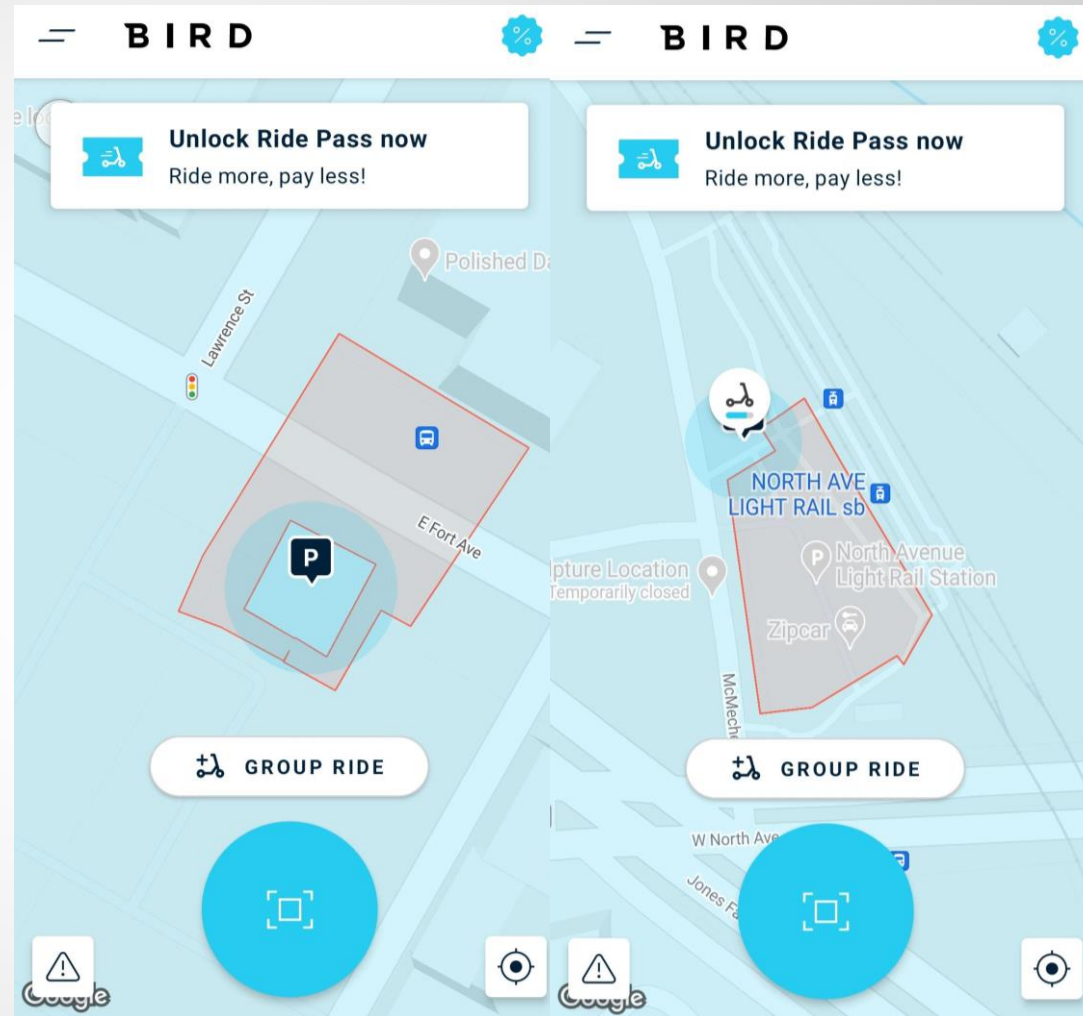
BIRD

Unlock Ride Pass now
Ride more, pay less!

Polished Da

Lawrence St

P

E Fort Ave

GROUP RIDE

Google

BIRD

Unlock Ride Pass now
Ride more, pay less!

NORTH AVE LIGHT RAIL sb

pture Location
Temporarily closed

North Avenue Light Rail Station

Zipcar

McMeche

GROUP RIDE

W North Ave

Jones Fa

Google